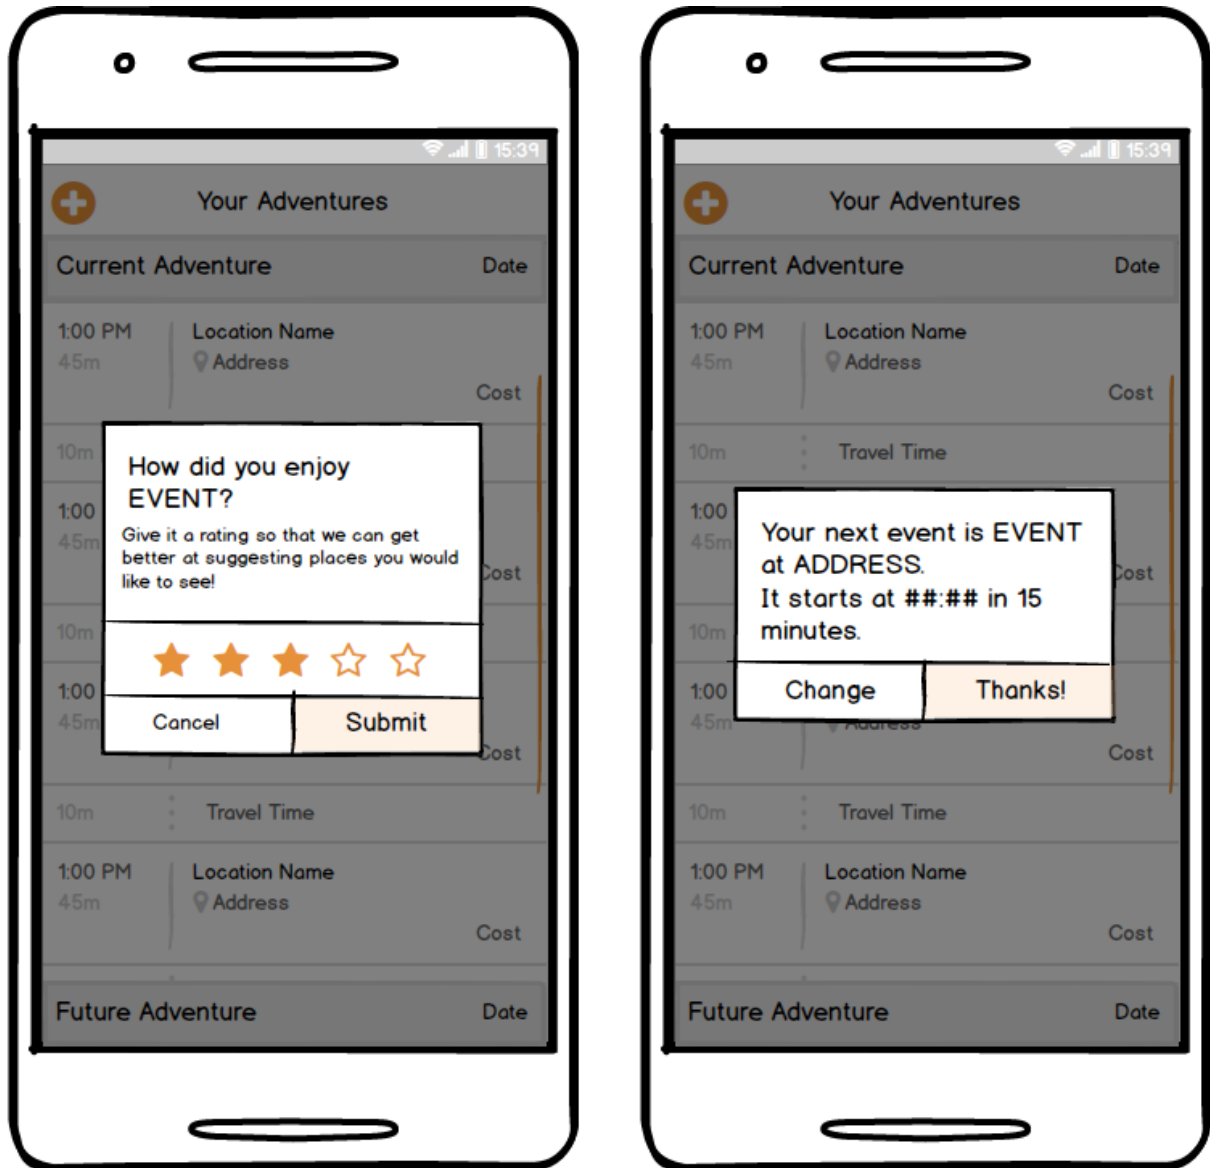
15:39

Your Adventures

Current Adventure Date

1:00 PM
45m

Location Name
Address

Cost

10m

1:00
45m

Cost

10m

1:00
45m

Cost

How did you enjoy EVENT?

Give it a rating so that we can get better at suggesting places you would like to see!

Cancel Submit

10m Travel Time

1:00 PM
45m

Location Name
Address

Cost

Future Adventure Date

15:39

Your Adventures

Current Adventure Date

1:00 PM
45m

Location Name
Address

Cost

10m Travel Time

1:00
45m

Cost

10m

1:00
45m

Address

Cost

Your next event is EVENT at ADDRESS.
It starts at ##:## in 15 minutes.

Change Thanks!

10m Travel Time

1:00 PM
45m

Location Name
Address

Cost

Future Adventure Date